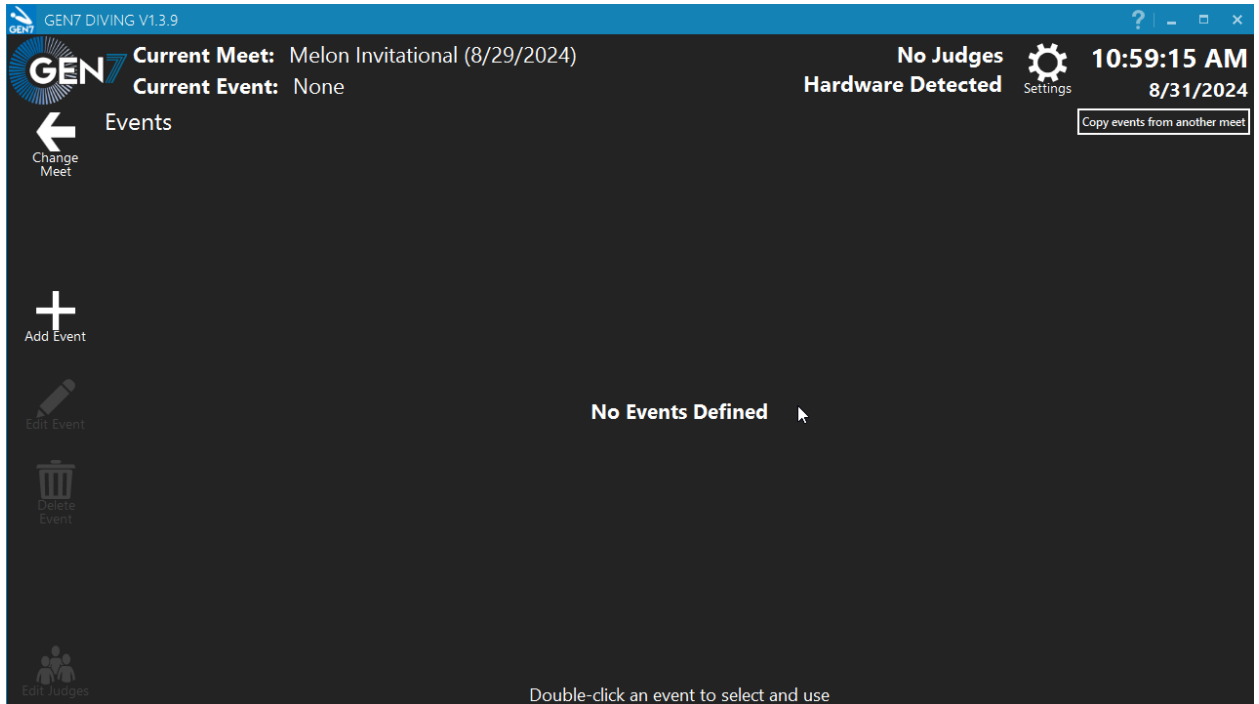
GEN7 DIVING V1.3.9

? | _ □ ×

GEN7

Current Meet: Melon Invitational (8/29/2024)
Current Event: None

No Judges
Hardware Detected

Settings

10:59:15 AM
8/31/2024

Copy events from another meet

Change Meet

Events

Add Event

Edit Event

Delete Event

No Events Defined

Edit Judges

Double-click an event to select and use